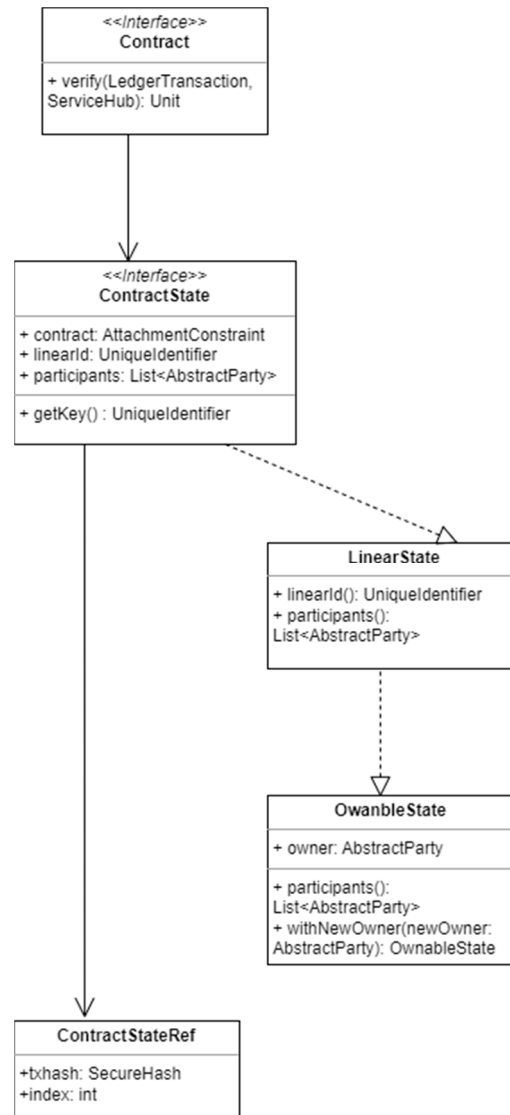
<<Interface>>
Contract

+ verify(LedgerTransaction, ServiceHub): Unit

<<Interface>>
ContractState

+ contract: AttachmentConstraint
+ linearId: UniqueIdentifier
+ participants: List<AbstractParty>

+ getKey() : UniqueIdentifier

LinearState

+ linearId(): UniqueIdentifier
+ participants(): List<AbstractParty>

OwanbleState

+ owner: AbstractParty

+ participants(): List<AbstractParty>
+ withNewOwner(newOwner: AbstractParty): OwnableState

ContractStateRef

+txhash: SecureHash
+index: int